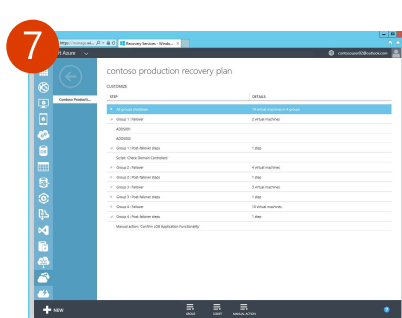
7

https://manage.wi... Recovery Services - Windo... ×

t Azure

contososupport@outlook.com

Contoso Producti...

contoso production recovery plan

CUSTOMIZE

| STEP | DETAILS |
|---|---|
| All groups shutdown | 18 virtual machines in 4 groups |
| Group 1: Failover | 2 virtual machines |
| AD00001 | |
| AD00002 | |
| Group 1: Post-failover steps | 1 step |
| Script: Check Domain Controller | |
| Group 2: Failover | 4 virtual machines |
| Group 2: Post-failover steps | 1 step |
| Group 3: Failover | 3 virtual machines |
| Group 3: Post-failover steps | 1 step |
| Group 4: Failover | 10 virtual machines |
| Group 4: Post-failover steps | 1 step |
| Manual action: Confirm LOB Application Functionality | |

NEW

GROUP

SCRIPT

MANUAL ACTION

?